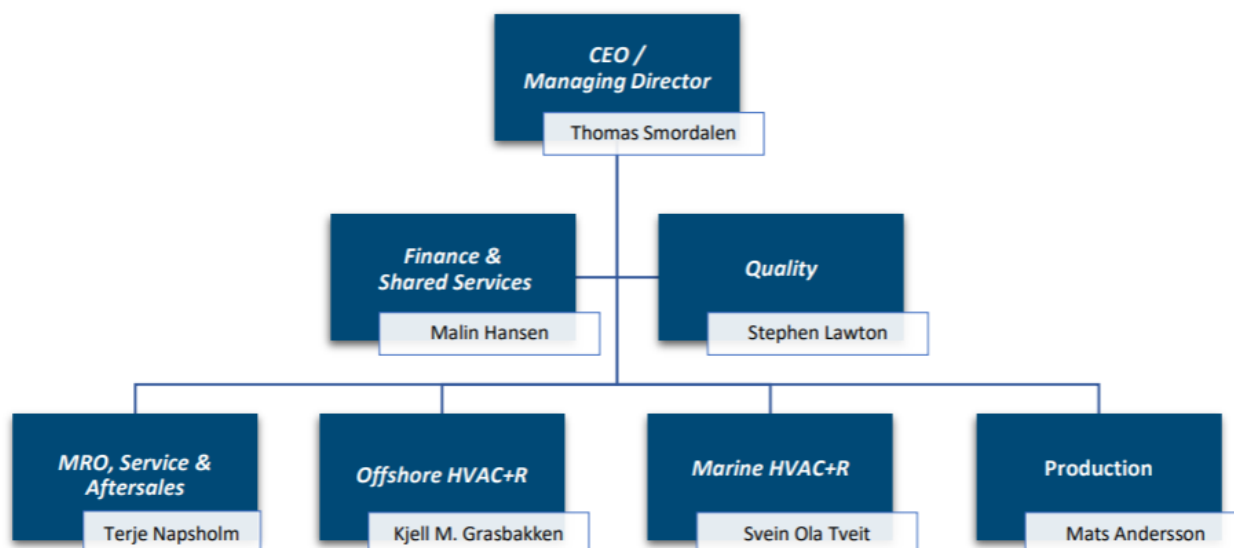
CEO /
Managing Director

Thomas Smordalen

Finance &
Shared Services

Malin Hansen

Quality

Stephen Lawton

MRO, Service &
Aftersales

Terje Napsholm

Offshore HVAC+R

Kjell M. Grasbakken

Marine HVAC+R

Svein Ola Tveit

Production

Mats Andersson